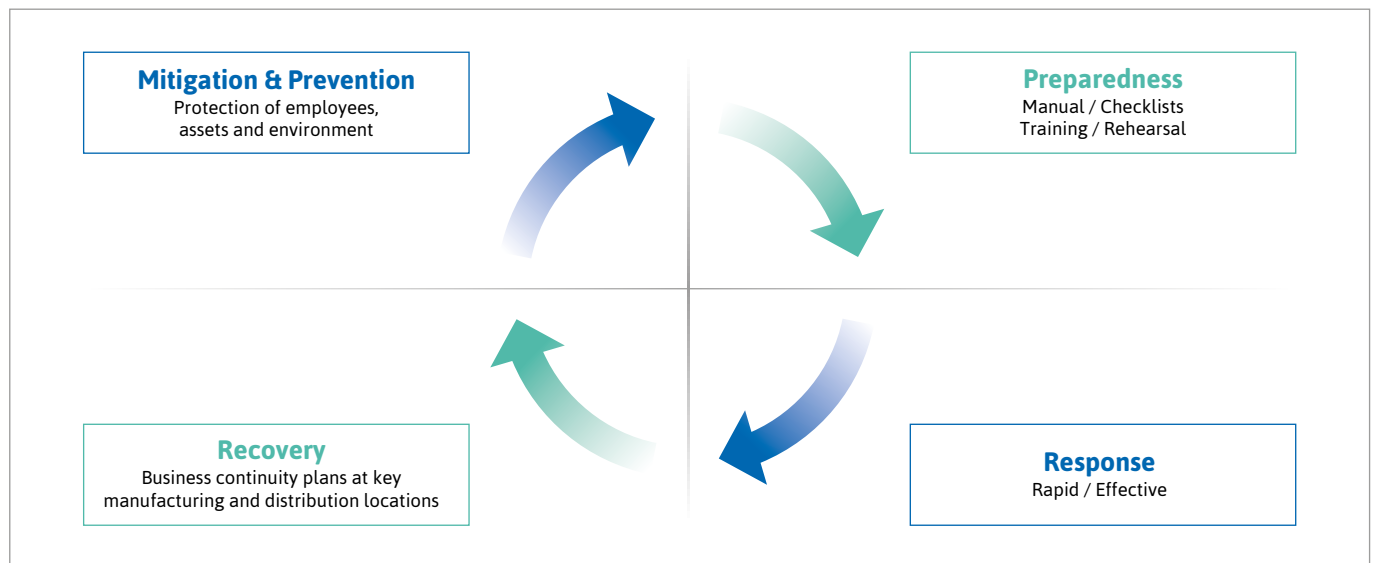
Mitigation & Prevention
Protection of employees, assets and environment

Preparedness
Manual / Checklists
Training / Rehearsal

Recovery
Business continuity plans at key manufacturing and distribution locations

Response
Rapid / Effective